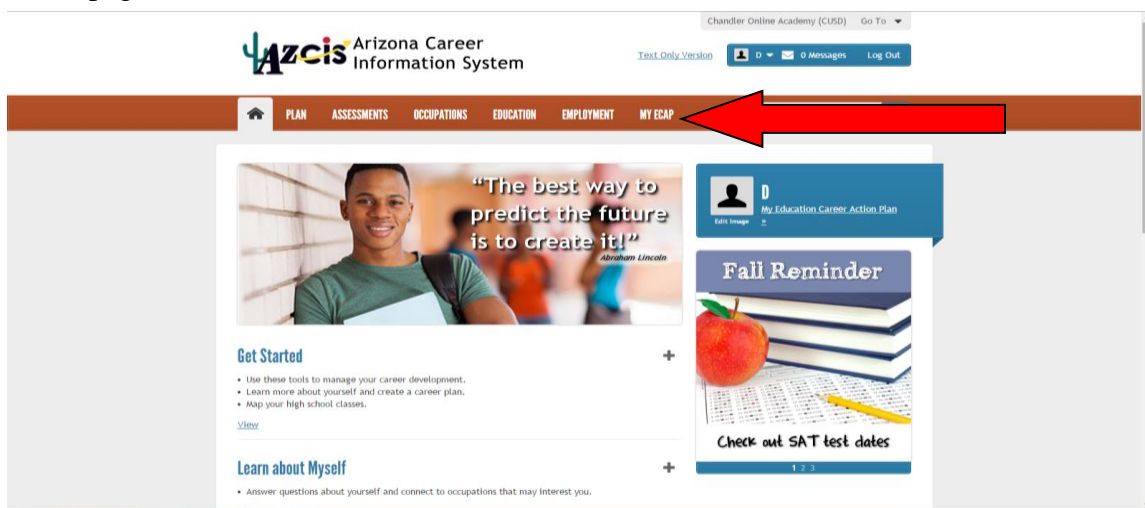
Chandler Online Academy (CUSD) Go To

AZCIS Arizona Career Information System

Text Only Version D 0 Messages Log Out

PLAN ASSESSMENTS OCCUPATIONS EDUCATION EMPLOYMENT MY ECAP

"The best way to predict the future is to create it!"
Abraham Lincoln

D
My Education Career Action Plan
Edit Image

Fall Reminder

Check out SAT test dates

1 2 3

Get Started
• Use these tools to manage your career development.
• Learn more about yourself and create a career plan.
• Map your high school classes.
View

Learn about Myself
• Answer questions about yourself and connect to occupations that may interest you.